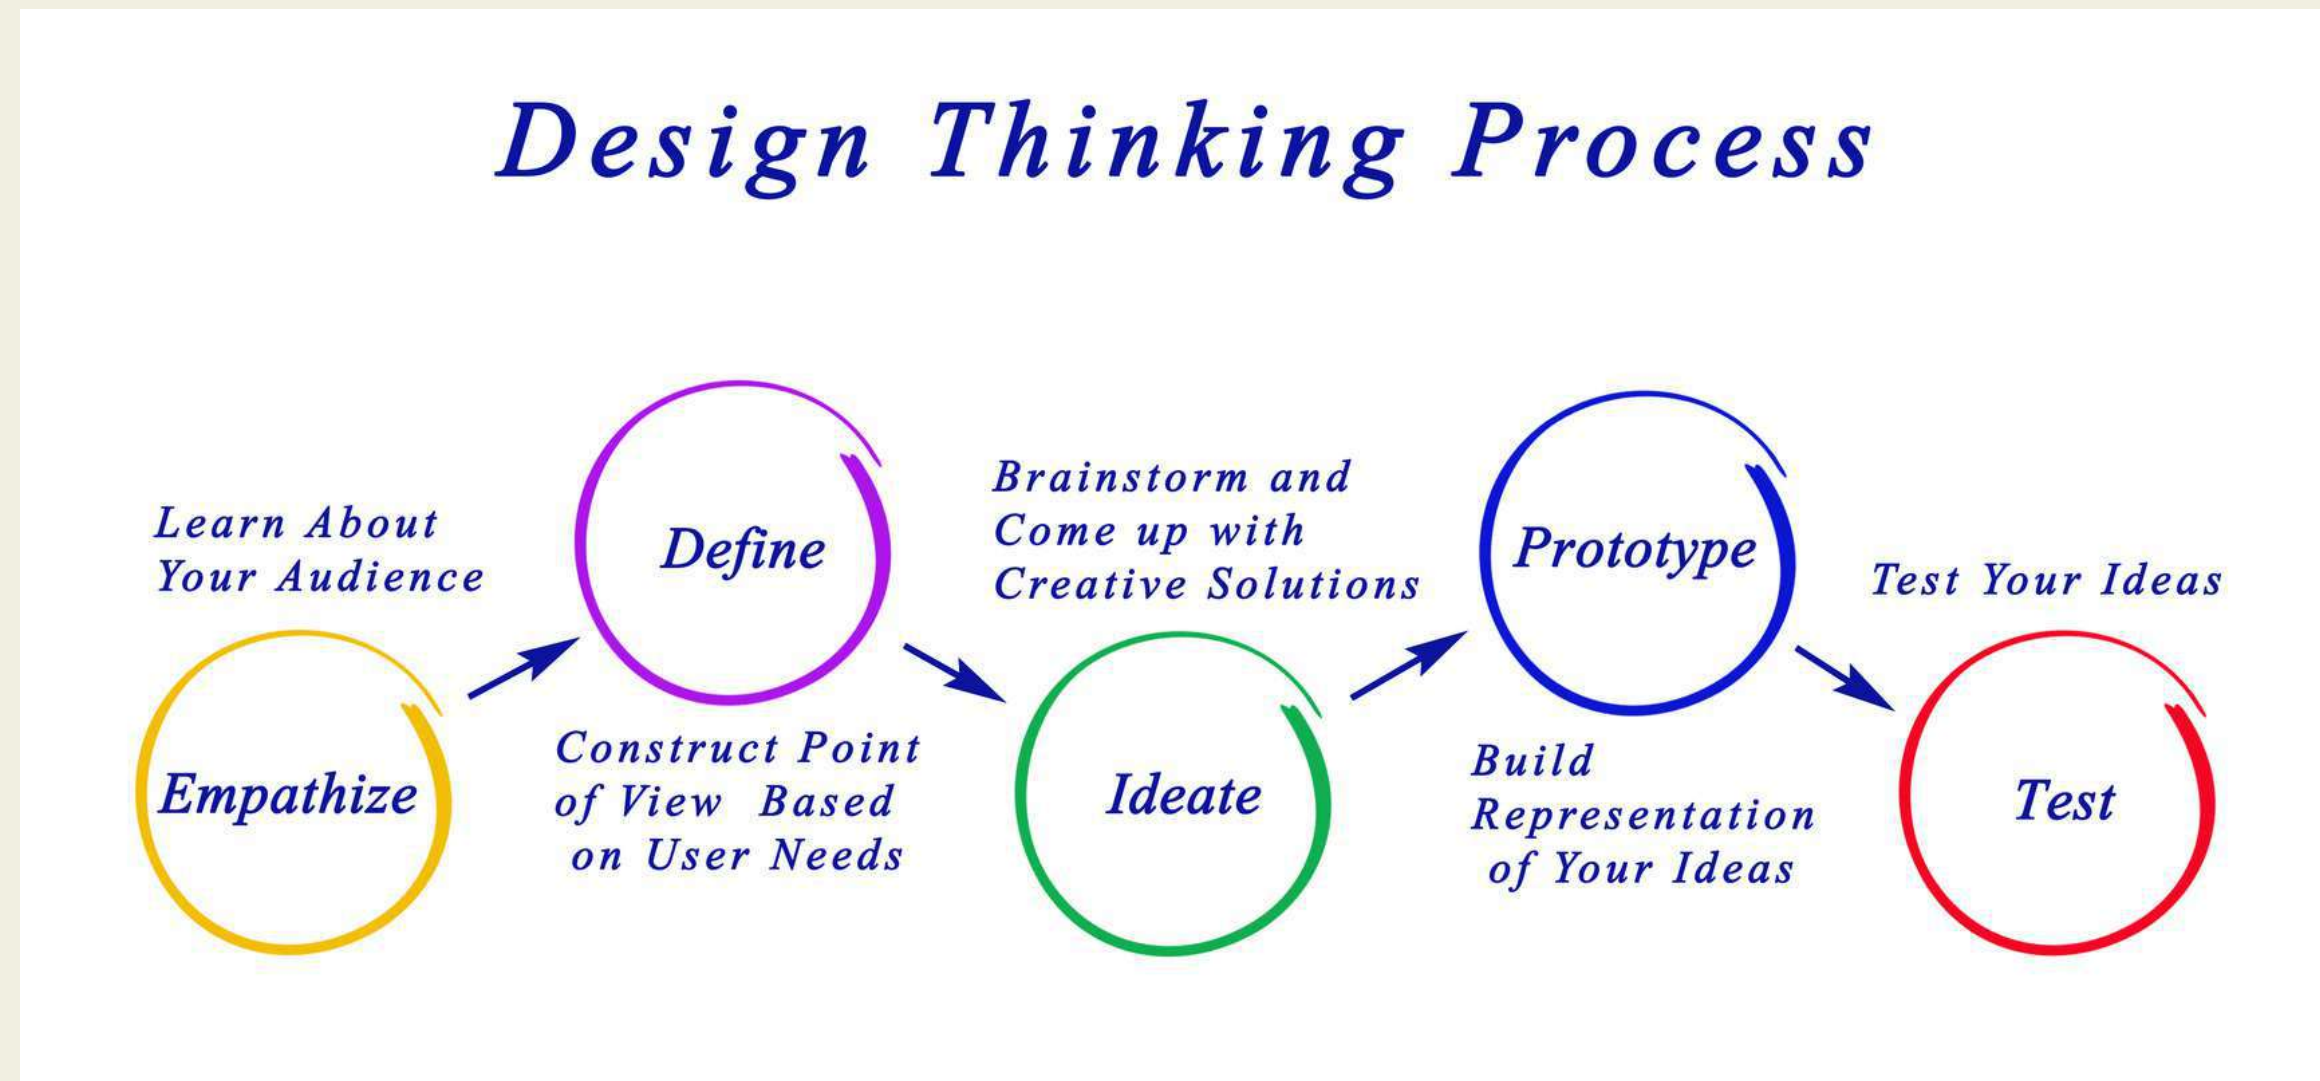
Design Thinking Process

Learn About Your Audience

Empathize

Define

Construct Point of View Based on User Needs

Brainstorm and Come up with Creative Solutions

Ideate

Prototype

Build Representation of Your Ideas

Test Your Ideas

Test